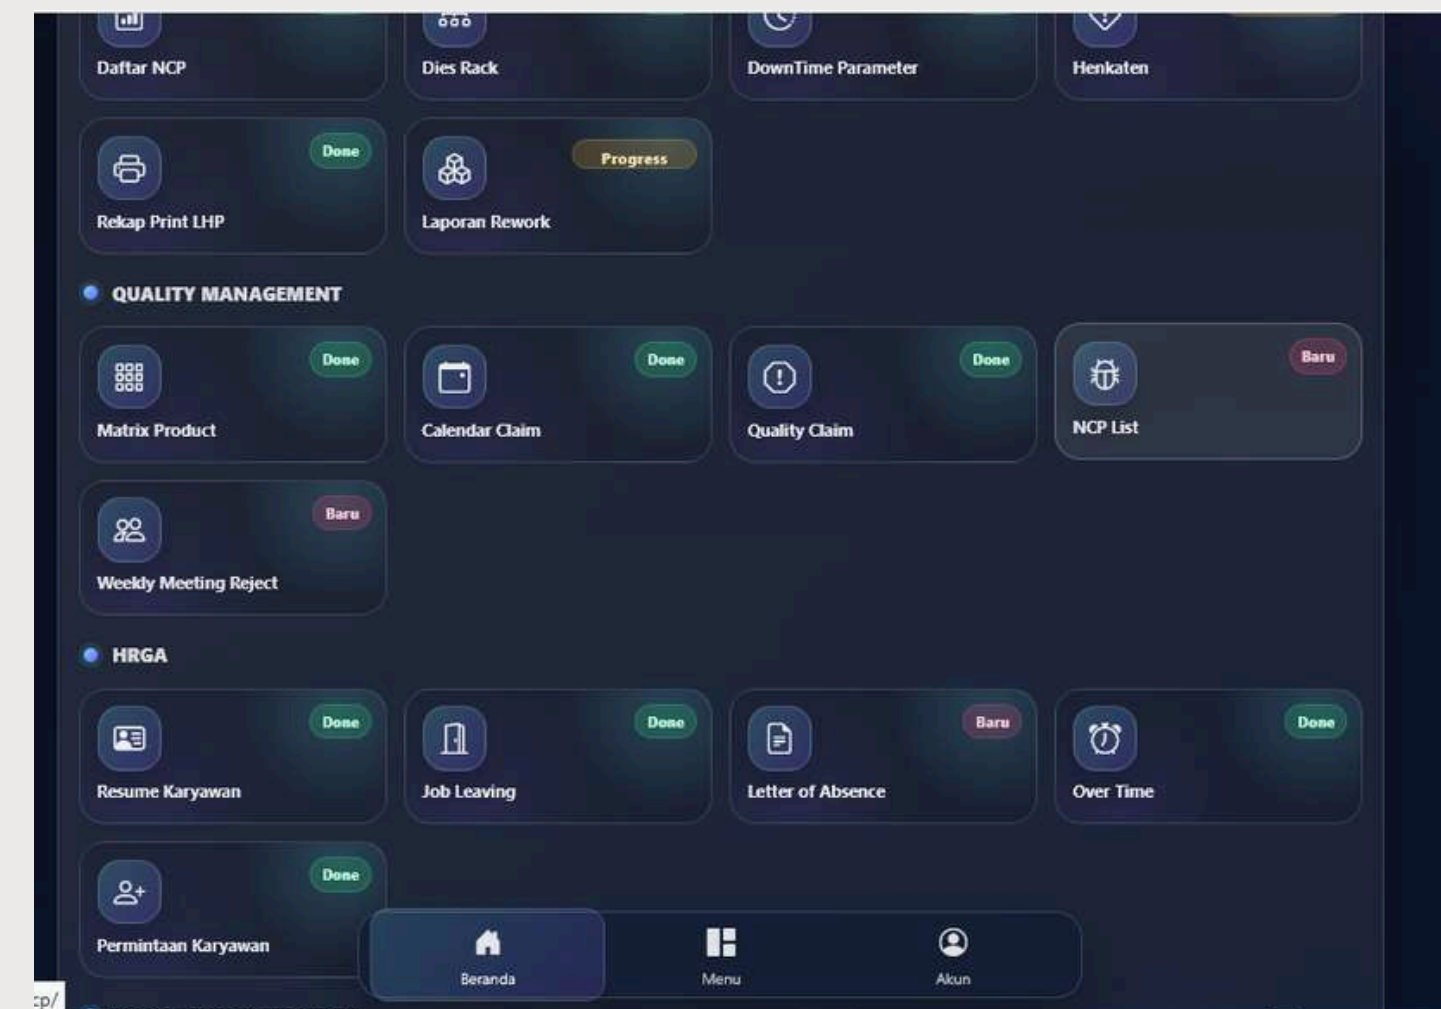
Daftar NCP

Dies Rack

DownTime Parameter

Henkaten

Done
Rekap Print LHP

Progress
Laporan Rework

QUALITY MANAGEMENT

Done
Matrix Product

Done
Calendar Claim

Done
Quality Claim

Baru
NCP List

Baru
Weekly Meeting Reject

HRGA

Done
Resume Karyawan

Done
Job Leaving

Baru
Letter of Absence

Done
Over Time

Done
Permintaan Karyawan

Beranda

Menu

Akun

:p/